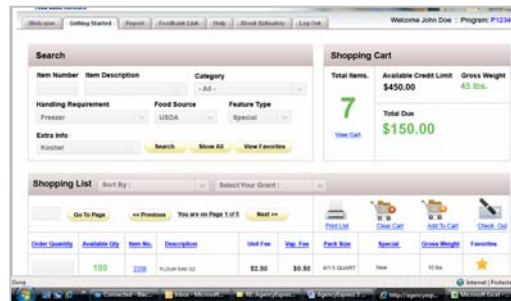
Welcome | Getting Started | Report | Feedback Link | Help | About Kelmaxks | Log Out

Welcome John Doe : Program: P1234

Search

Item Number Item Description

Category

- All -

Handling Requirement

Freezer

Food Source

USDA

Feature Type

Special

Extra Info

Kosher

Search

Show All

View Favorites

Shopping Cart

Total Items.

7

View Cart

Available Credit Limit

$450.00

Gross Weight

45 lbs.

Total Due

$150.00

Shopping List

Sort By :

Select Your Grant :

Go To Page

<< Previous

You are on Page 1 of 5

Next >>

Print List

Clear Cart

Add To Cart

Check Out

| Order Quantity | Available Qty | Item No. | Description | Unit Fee | Vap. Fee | Pack Size | Special | Gross Weight | Favorites |
|---|---|---|---|---|---|---|---|---|---|
| | 100 | 2336 | FLOUR BAK 02 | $2.50 | $0.50 | 6/1.5 QUART | New | 10 lbs | |

Done

Internet | Protecte

Microsoft Excel